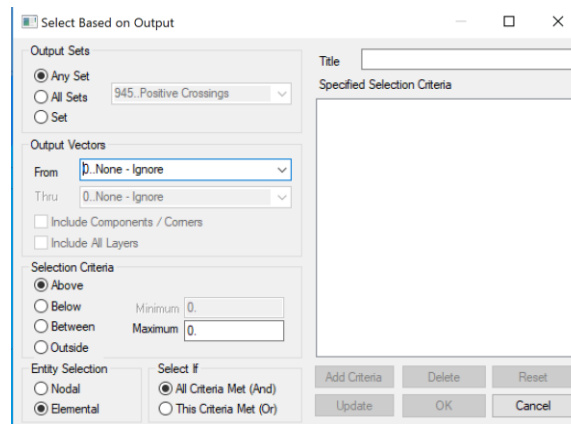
Select Based on Output

Output Sets
Any Set
All Sets
Set
945..Positive Crossings

Output Vectors
From 0..None - Ignore
Thru 0..None - Ignore
Include Components / Corners
Include All Layers

Selection Criteria
Above
Below
Between
Outside
Minimum 0.
Maximum 0.

Entity Selection
Nodal
Elemental

Select If
All Criteria Met (And)
This Criteria Met (Or)

Title
Specified Selection Criteria

Add Criteria
Delete
Reset
Update
OK
Cancel